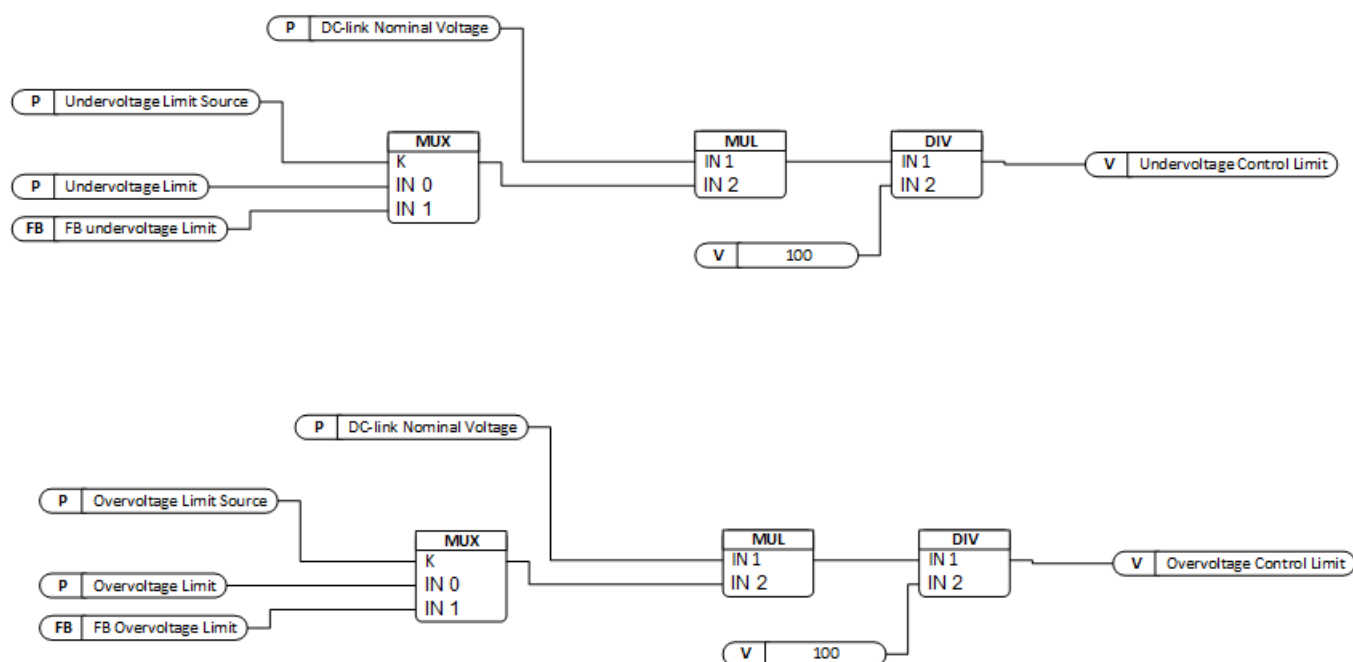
P DC-link Nominal Voltage

P Undervoltage Limit Source

P Undervoltage Limit

FB FB undervoltage Limit

MUX
K
IN 0
IN 1

MUL
IN 1
IN 2

DIV
IN 1
IN 2

V 100

V Undervoltage Control Limit

P DC-link Nominal Voltage

P Overvoltage Limit Source

P Overvoltage Limit

FB FB Overvoltage Limit

MUX
K
IN 0
IN 1

MUL
IN 1
IN 2

DIV
IN 1
IN 2

V 100

V Overvoltage Control Limit